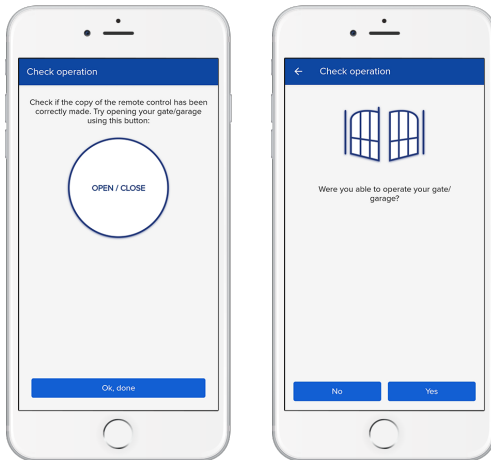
Check operation

Check if the copy of the remote control has been correctly made. Try opening your gate/garage using this button:

OPEN / CLOSE

Ok, done

←

Check operation

Were you able to operate your gate/garage?

No

Yes